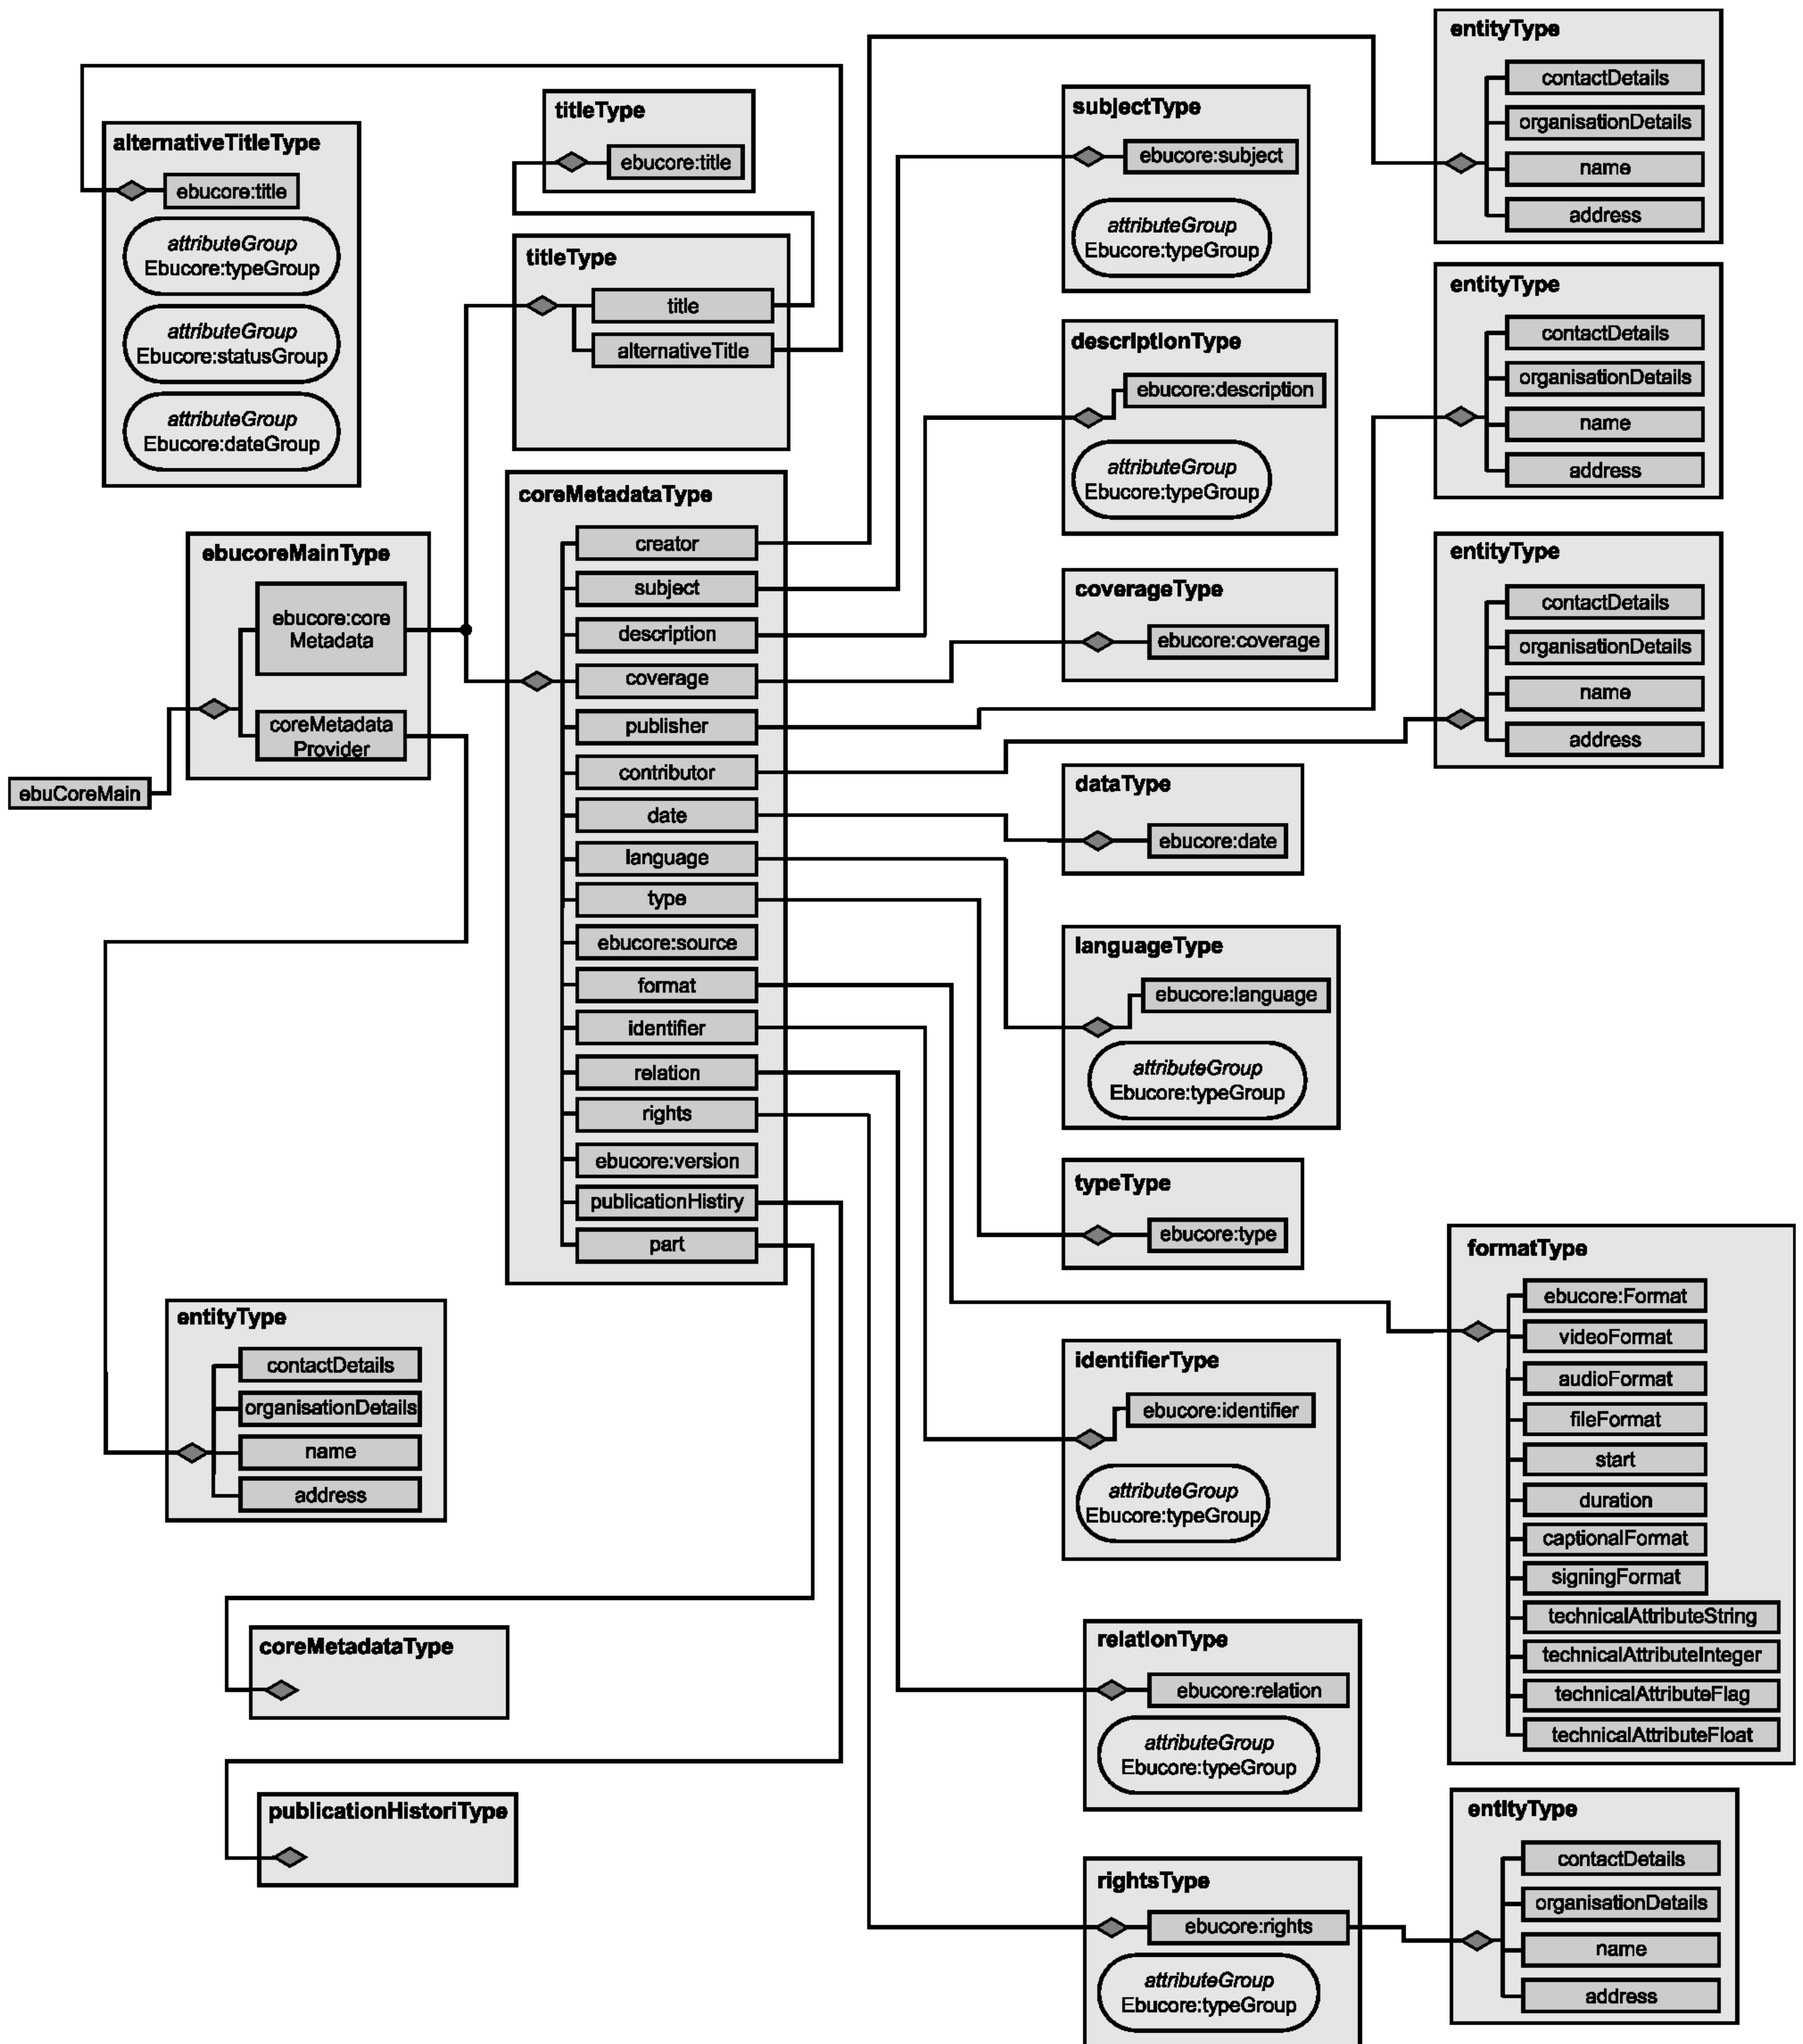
alternativeTitleType
ebucore:title
attributeGroup Ebucore:typeGroup
attributeGroup Ebucore:statusGroup
attributeGroup Ebucore:dateGroup

titleType
ebucore:title

titleType
title
alternativeTitle

subjectType
ebucore:subject
attributeGroup Ebucore:typeGroup

entityType
contactDetails
organisationDetails
name
address

entityType
contactDetails
organisationDetails
name
address

descriptionType
ebucore:description
attributeGroup Ebucore:typeGroup

ebucoreMainType
ebucore:core Metadata
coreMetadata Provider

ebuCoreMain

coreMetadataType
creator
subject
description
coverage
publisher
contributor
date
language
type
ebucore:source
format
identifier
relation
rights
ebucore:version
publicationHistiry
part

coverageType
ebucore:coverage

entityType
contactDetails
organisationDetails
name
address

dataType
ebucore:date

languageType
ebucore:language
attributeGroup Ebucore:typeGroup

typeType
ebucore:type

formatType
ebucore:Format
videoFormat
audioFormat
fileFormat
start
duration
captionalFormat
signingFormat
technicalAttributeString
technicalAttributeInteger
technicalAttributeFlag
technicalAttributeFloat

entityType
contactDetails
organisationDetails
name
address

identifierType
ebucore:identifier
attributeGroup Ebucore:typeGroup

coreMetadataType

relationType
ebucore:relation
attributeGroup Ebucore:typeGroup

publicationHistoriType

rightsType
ebucore:rights
attributeGroup Ebucore:typeGroup

entityType
contactDetails
organisationDetails
name
address